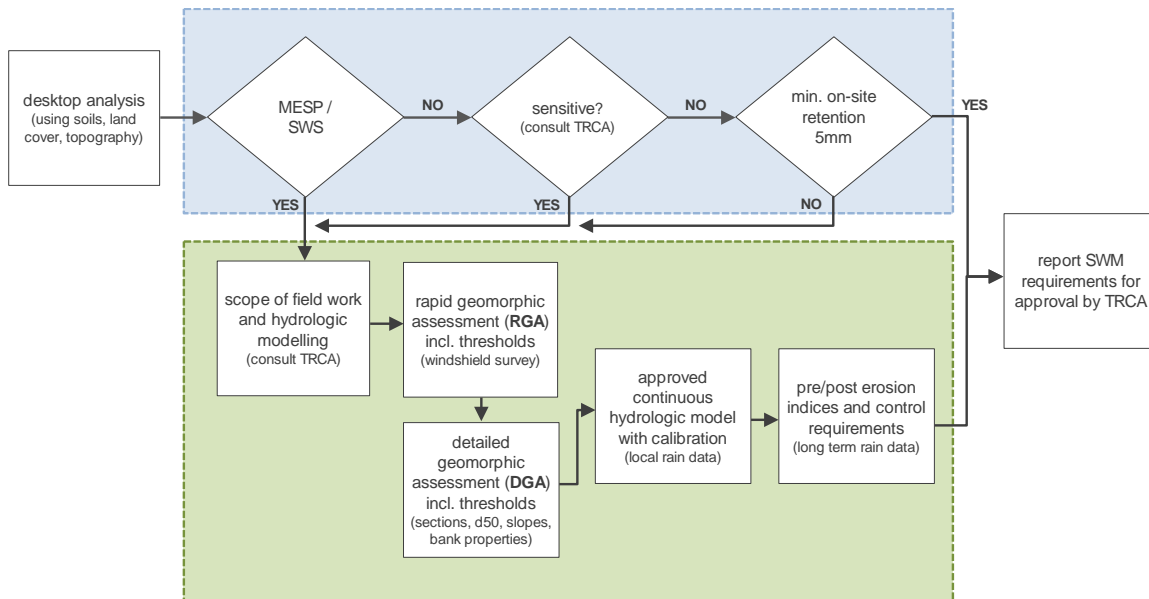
desktop analysis
(using soils, land cover, topography)

MESP / SWS

NO

sensitive?
(consult TRCA)

NO

min. on-site retention 5mm

YES

YES

YES

NO

scope of field work and hydrologic modelling
(consult TRCA)

rapid geomorphic assessment (RGA) incl. thresholds
(windshield survey)

detailed geomorphic assessment (DGA) incl. thresholds
(sections, d50, slopes, bank properties)

approved continuous hydrologic model with calibration
(local rain data)

pre/post erosion indices and control requirements
(long term rain data)

report SWM requirements for approval by TRCA